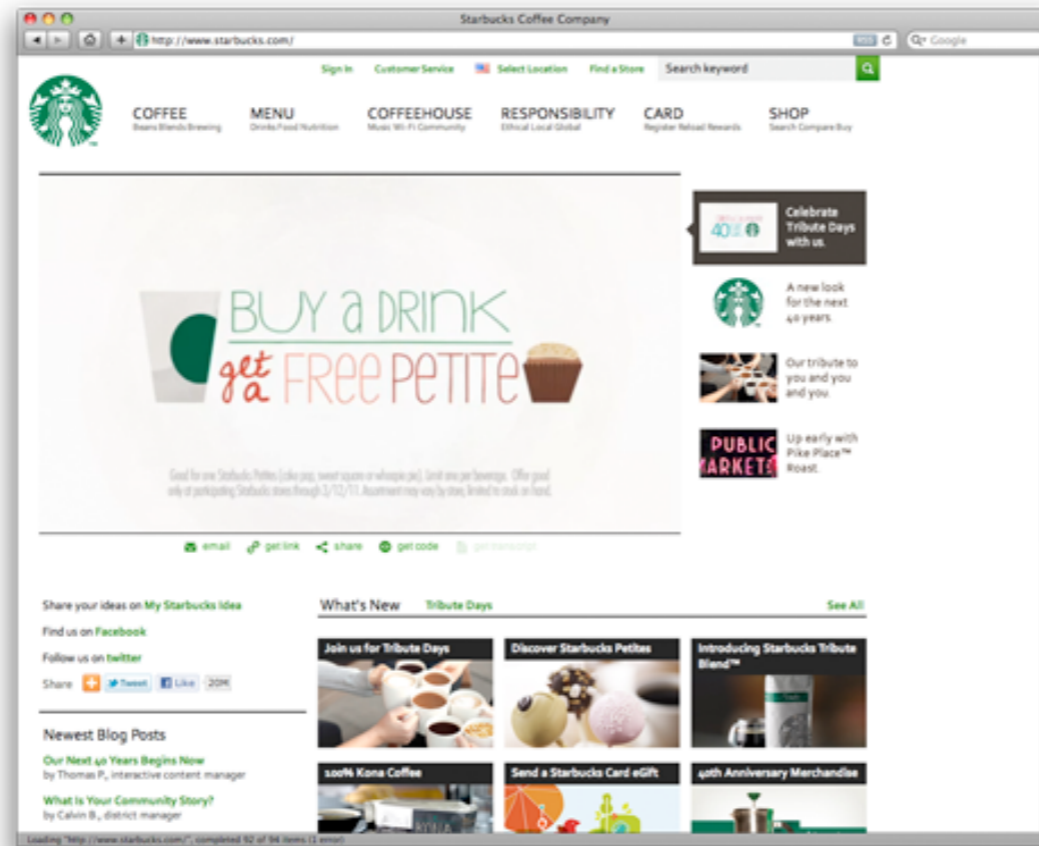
Starbucks Coffee Company

http://www.starbucks.com/

Google

Sign In Customer Service Select Location Find a Store Search keyword

COFFEE
Beans Blends Brewing

MENU
Drinks Food Nutrition

COFFEEHOUSE
Music Wi-Fi Community

RESPONSIBILITY
Ethical Local Global

CARD
Register Reload Rewards

SHOP
Search Compare Buy

BUY a DRINK
get a FREE PETITE

Good for one Starbucks Petites (cake pop, sweet square or whoopie pie). Limit one per beverage. Offer good only at participating Starbucks stores through 3/12/11. Assortment may vary by store, limited to stock on hand.

email get link share get code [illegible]

40

Celebrate Tribute Days with us.

A new look for the next 40 years.

Our tribute to you and you and you.

PUBLIC MARKETS

Up early with Pike Place™ Roast.

Share your ideas on My Starbucks Idea

Find us on Facebook

Follow us on twitter

Share Tweet Like 20K

Newest Blog Posts

Our Next 40 Years Begins Now
by Thomas P., interactive content manager

What Is Your Community Story?
by Calvin B., district manager

What's New Tribute Days See All

Join us for Tribute Days

Discover Starbucks Petites

Introducing Starbucks Tribute Blend™

100% Kona Coffee

Send a Starbucks Card eGift

40th Anniversary Merchandise

Loading "http://www.starbucks.com/", completed 92 of 94 items (1 error)